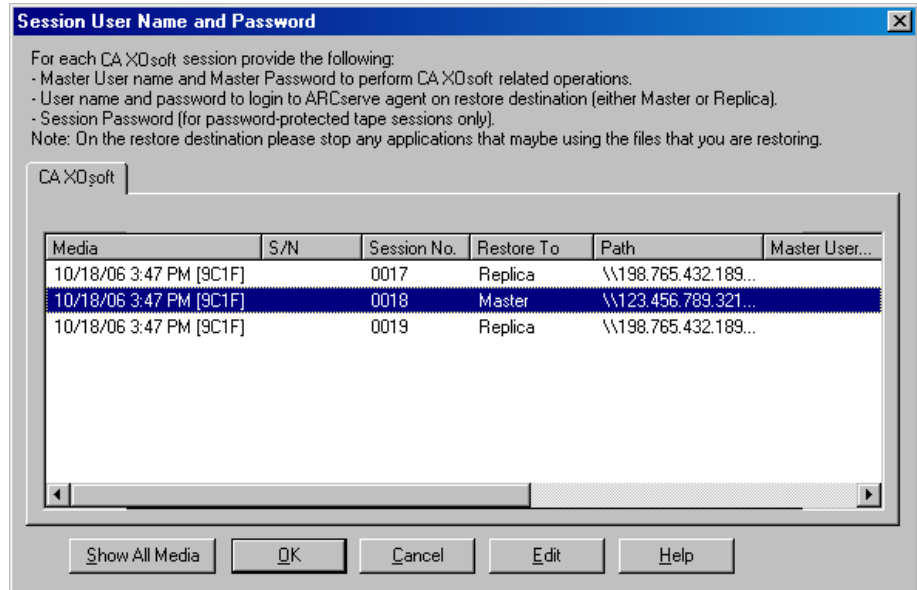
Session User Name and Password

For each CA XOsoft session provide the following:
- Master User name and Master Password to perform CA XOsoft related operations.
- User name and password to login to ARCserve agent on restore destination (either Master or Replica).
- Session Password (for password-protected tape sessions only).
Note: On the restore destination please stop any applications that maybe using the files that you are restoring.

CA XOsoft

| Media | S/N | Session No. | Restore To | Path | Master User... |
|---|---|---|---|---|---|
| 10/18/06 3:47 PM [9C1F] | | 0017 | Replica | \\198.765.432.189... | |
| 10/18/06 3:47 PM [9C1F] | | 0018 | Master | \\123.456.789.321... | |
| 10/18/06 3:47 PM [9C1F] | | 0019 | Replica | \\198.765.432.189... | |

Show All Media | OK | Cancel | Edit | Help